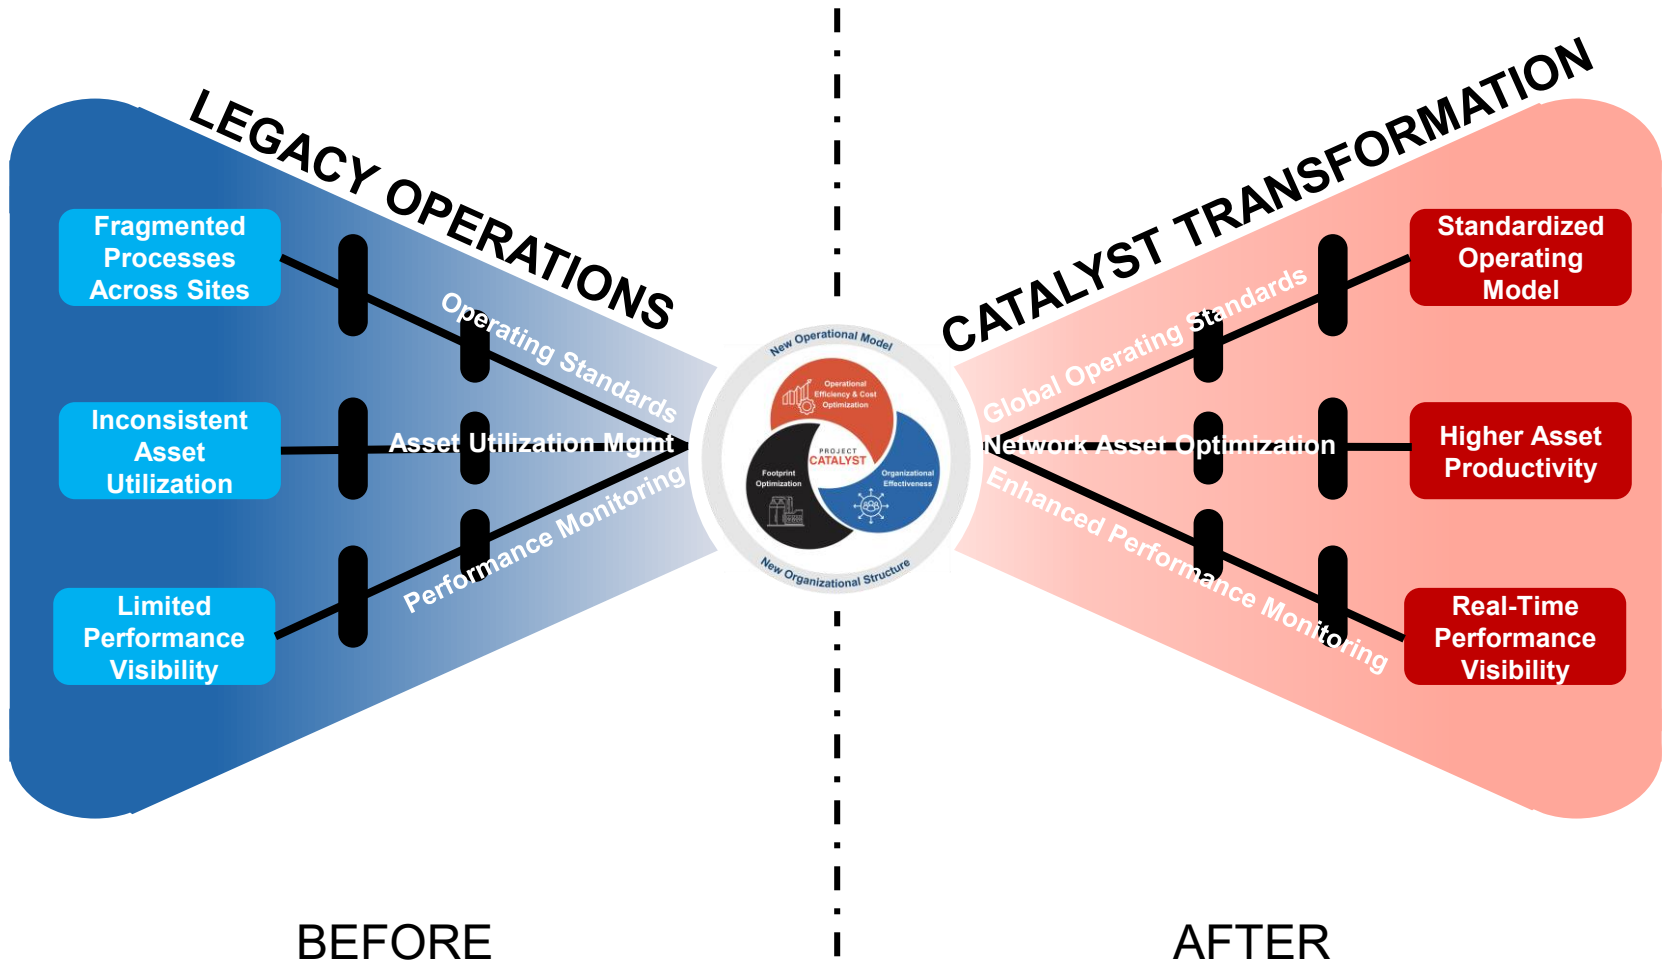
LEGACY OPERATIONS

CATALYST TRANSFORMATION

Fragmented Processes Across Sites

Inconsistent Asset Utilization

Limited Performance Visibility

Operating Standards

Asset Utilization Mgmt

Performance Monitoring

New Operational Model

Operational Efficiency & Cost Optimization

PROJECT CATALYST

Footprint Optimization

Organizational Effectiveness

New Organizational Structure

Global Operating Standards

Network Asset Optimization

Enhanced Performance Monitoring

Standardized Operating Model

Higher Asset Productivity

Real-Time Performance Visibility

BEFORE

AFTER